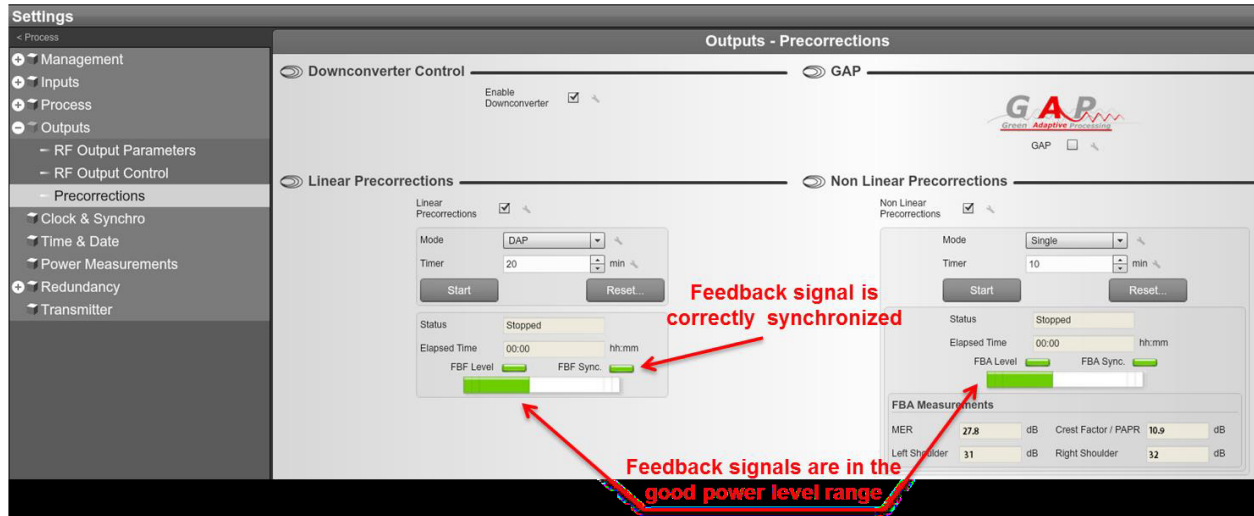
Settings

< Process

Management
Inputs
Process
Outputs
RF Output Parameters
RF Output Control
Precorrections
Clock & Synchro
Time & Date
Power Measurements
Redundancy
Transmitter

Outputs - Precorrections

Downconverter Control

Enable Downconverter

GAP

GAP
Green Adaptive Processing

GAP

Linear Precorrections

Linear Precorrections

Mode DAP
Timer 20 min
Start
Reset...

Status Stopped
Elapsed Time 00:00 hh:mm
FBF Level
FBF Sync.

Non Linear Precorrections

Non Linear Precorrections

Mode Single
Timer 10 min
Start
Reset...

Status Stopped
Elapsed Time 00:00 hh:mm
FBA Level
FBA Sync.

FBA Measurements

| MER | 27.8 | dB | Crest Factor / PAPR | 10.9 | dB |
|---|---|---|---|---|---|
| Left Shoulder | 31 | dB | Right Shoulder | 32 | dB |

Feedback signal is correctly synchronized

Feedback signals are in the good power level range